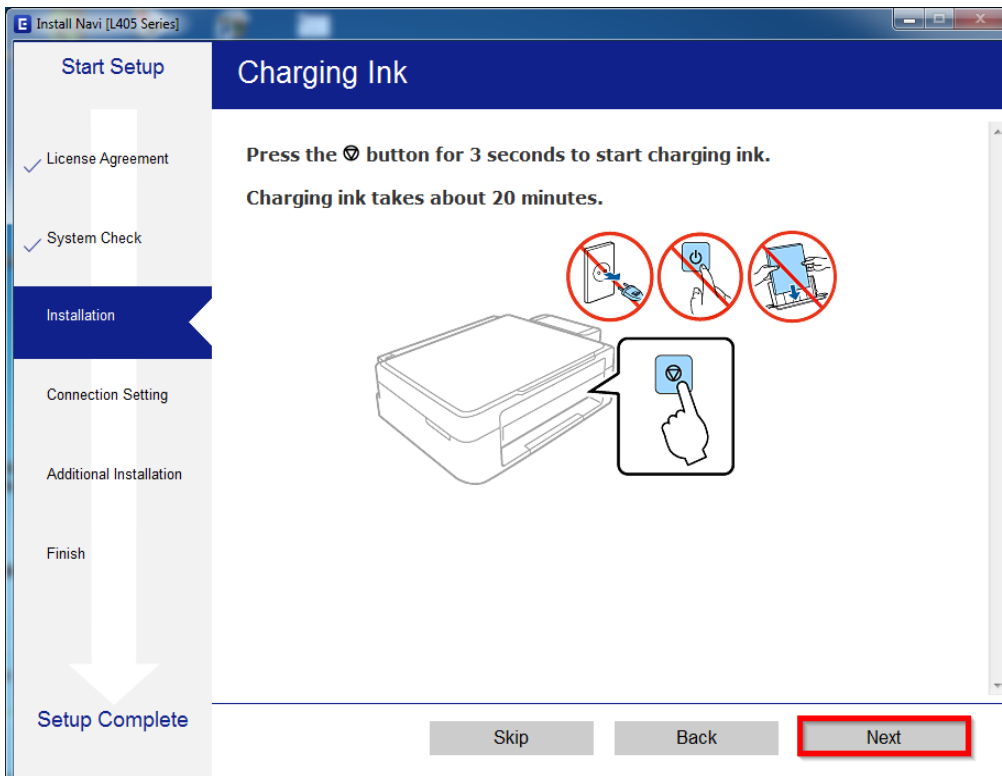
Install Navi [L405 Series]

Start Setup

Charging Ink

License Agreement

System Check

Installation

Connection Setting

Additional Installation

Finish

Setup Complete

Press the ⊘ button for 3 seconds to start charging ink.

Charging ink takes about 20 minutes.

Skip

Back

Next